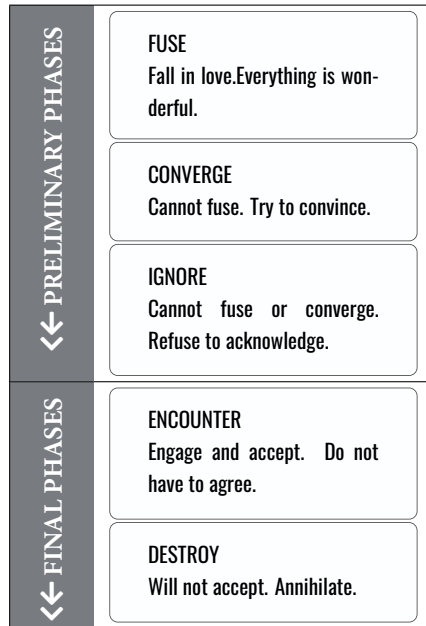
PRELIMINARY PHASES

FUSE
Fall in love.Everything is wonderful.

CONVERGE
Cannot fuse. Try to convince.

IGNORE
Cannot fuse or converge. Refuse to acknowledge.

FINAL PHASES

ENCOUNTER
Engage and accept. Do not have to agree.

DESTROY
Will not accept. Annihilate.